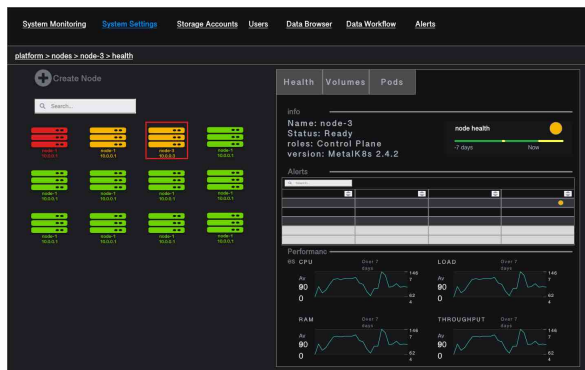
System Monitoring System Settings Storage Accounts Users Data Browser Data Workflow Alerts

platform > nodes > node-3 > health

Create Node

Search...

node-1
10.0.0.1

node-1
10.0.0.1

node-3
10.0.0.3

node-1
10.0.0.1

node-1
10.0.0.1

node-1
10.0.0.1

node-1
10.0.0.1

node-1
10.0.0.1

node-1
10.0.0.1

node-1
10.0.0.1

node-1
10.0.0.1

node-1
10.0.0.1

Health Volumes Pods

info

Name: node-3
Status: Ready
roles: Control Plane
version: MetalK8s 2.4.2

node health
-7 days Now

Alerts

Search

Performanc

CPU Over 7 days
Av 90 0
146 7
62 4

LOAD Over 7 days
Av 90 0
146 7
62 4

RAM Over 7 days
Av 90 0
146 7
62 4

THROUGHPUT Over 7 days
Av 90 0
146 7
62 4